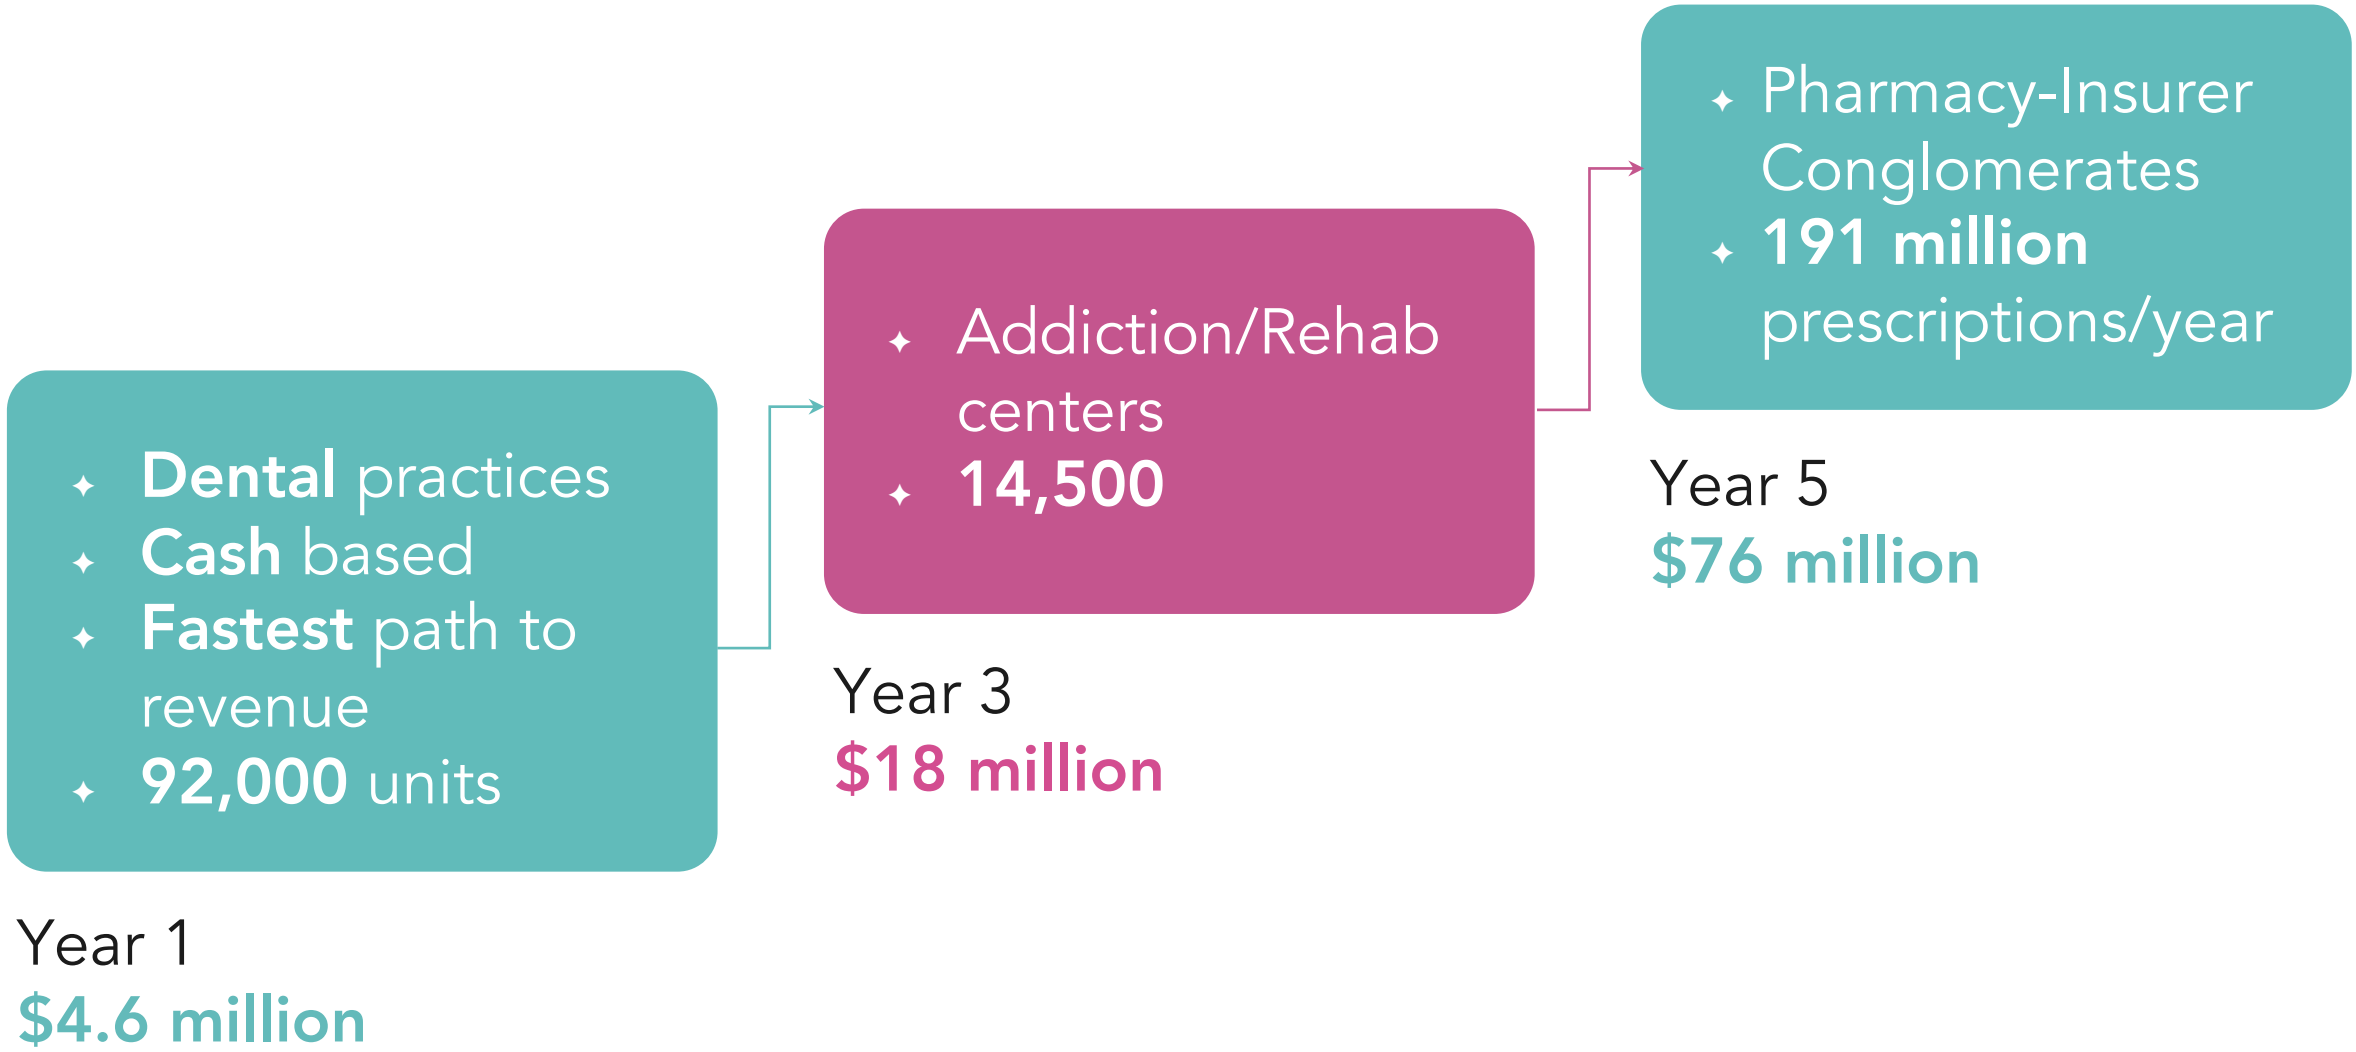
- Dental practices
- Cash based
- Fastest path to revenue
- 92,000 units

Year 1
$4.6 million

- Addiction/Rehab centers
- 14,500

Year 3
$18 million

- Pharmacy-Insurer Conglomerates
- 191 million prescriptions/year

Year 5
$76 million